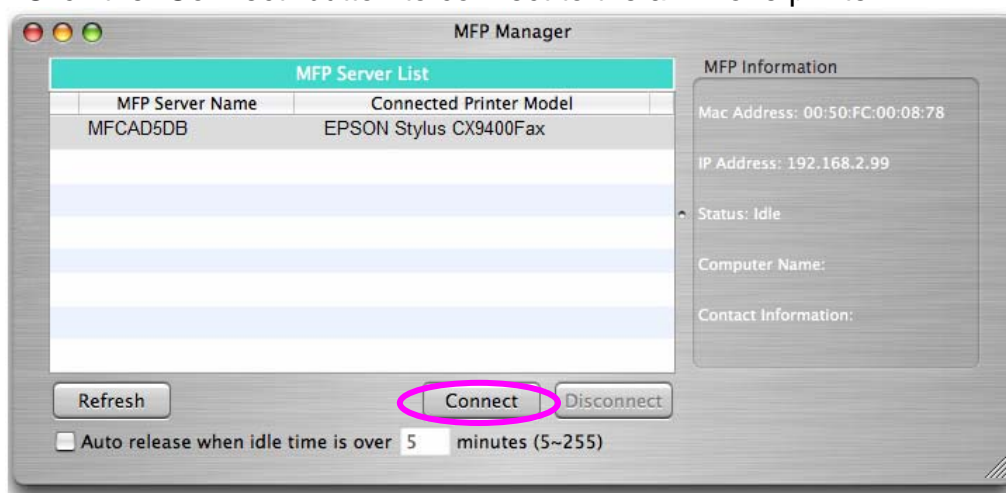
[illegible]

MFP Manager

MFP Server List

| MFP Server Name | Connected Printer Model |
|---|---|
| MFCAD5DB | EPSON Stylus CX9400Fax |

MFP Information

Mac Address: 00:50:FC:00:08:78

IP Address: 192.168.2.99

Status: Idle

Computer Name:

Contact Information:

Refresh

Connect

Disconnect

Auto release when idle time is over 5 minutes (5~255)